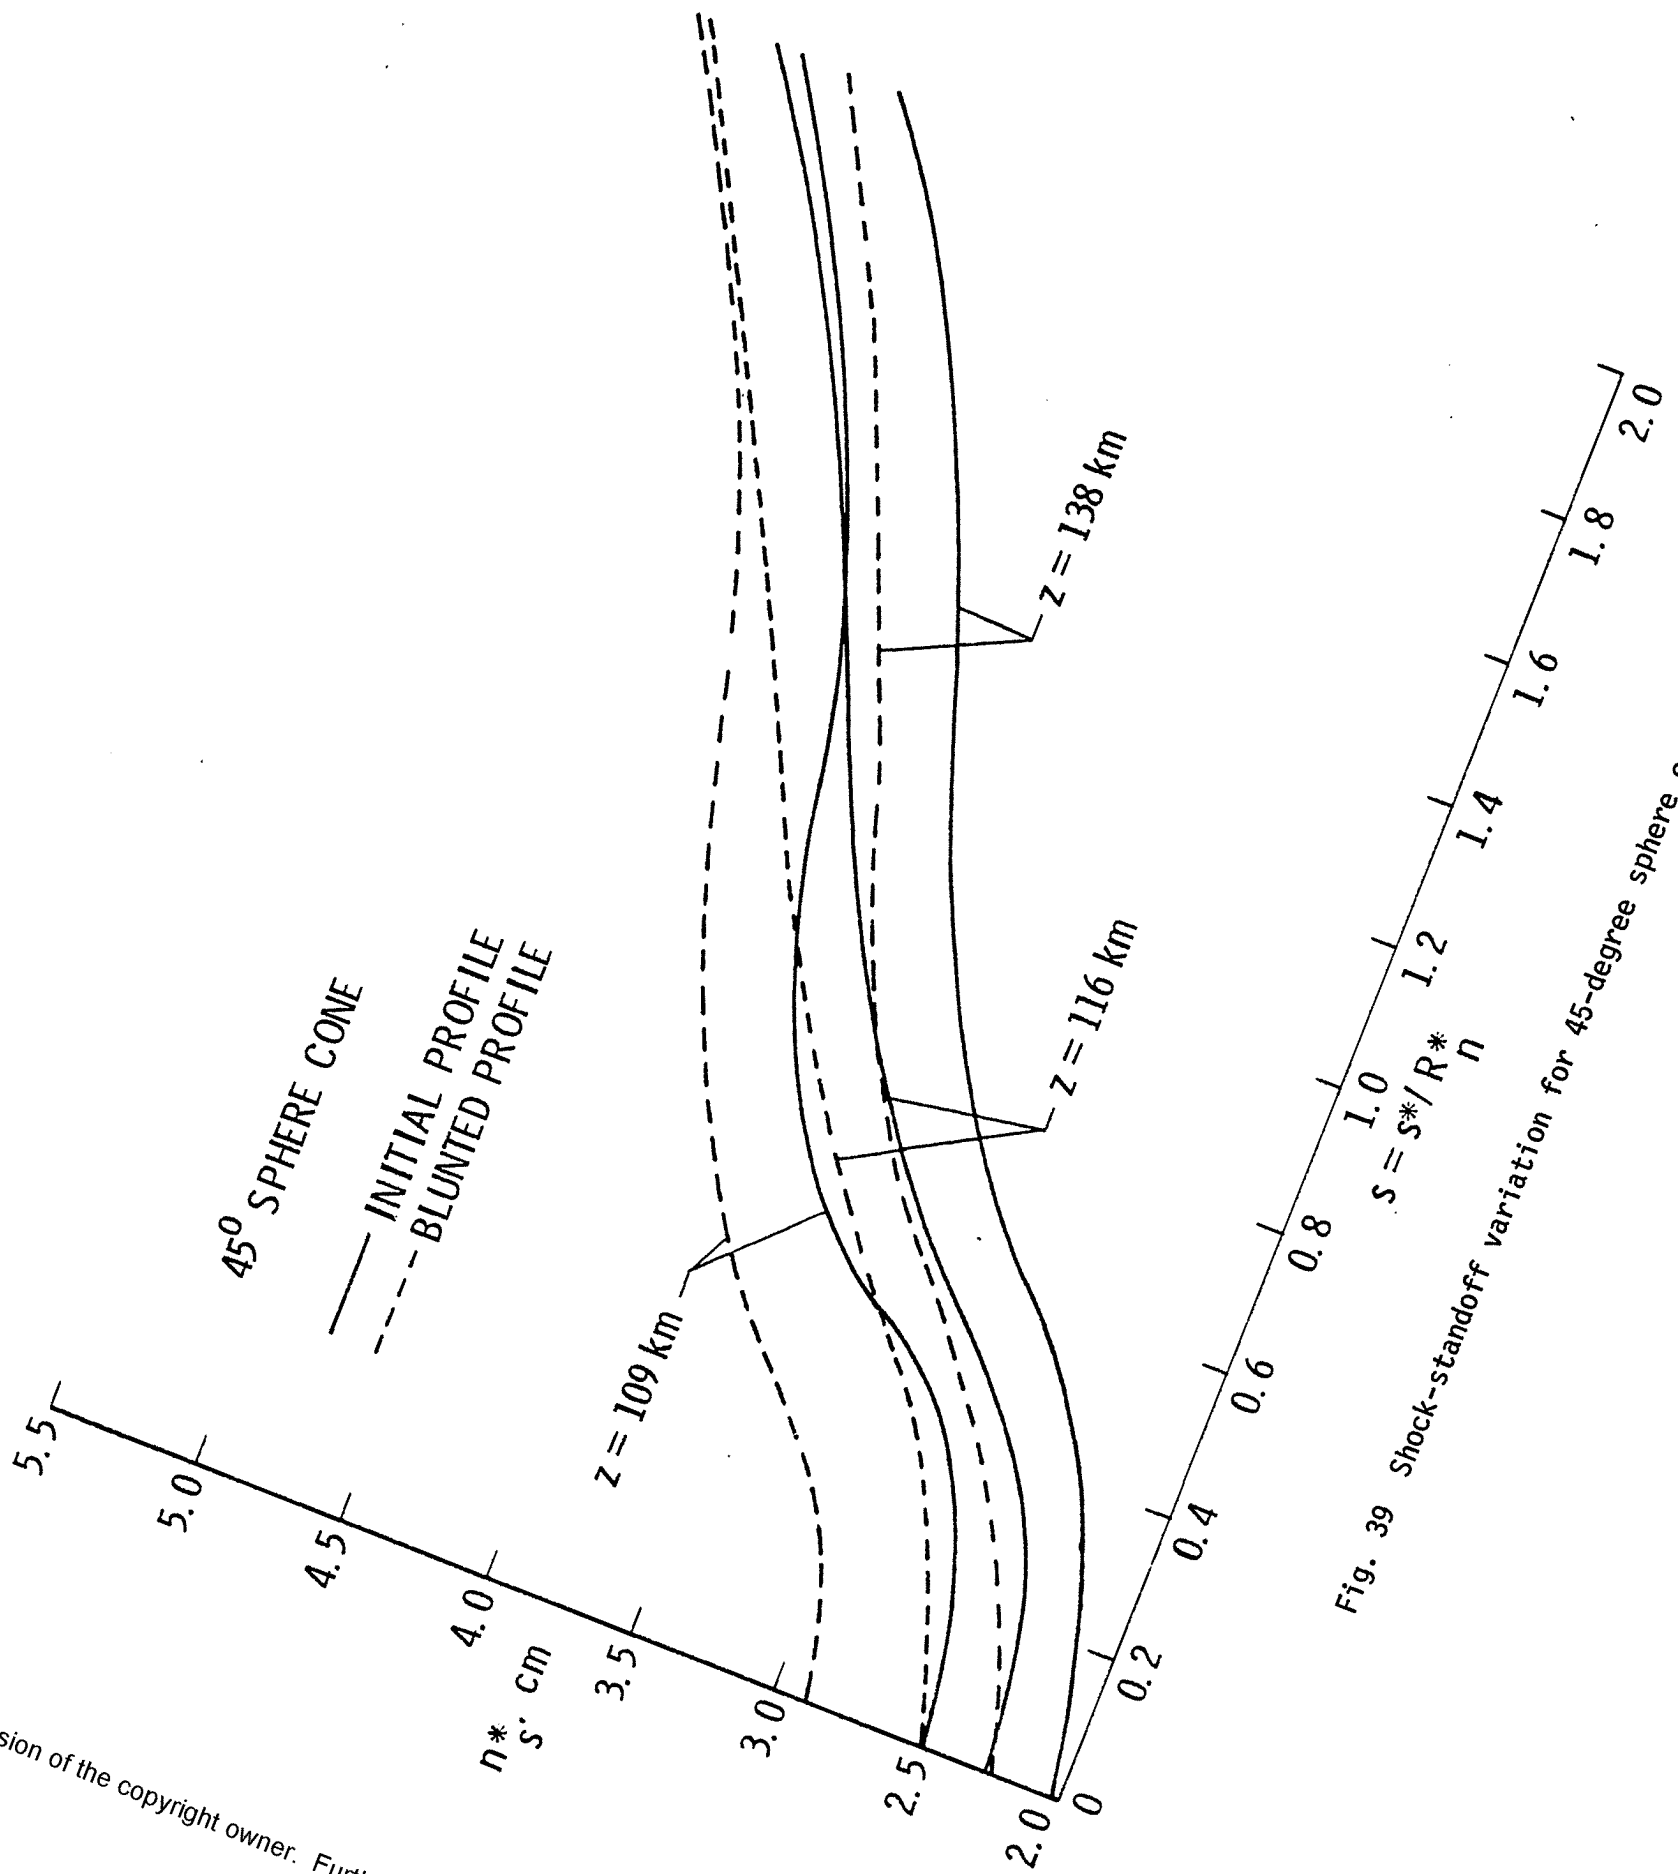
$45^0$ SPHERE CONE
—— INITIAL PROFILE
- - - BLUNTED PROFILE

z = 138 km
z = 116 km
z = 109 km

5.5
5.0
4.5
4.0
3.5
3.0
2.5
2.0

$n^*_s$, cm

0
0.2
0.4
0.6
0.8
1.0
1.2
1.4
1.6
1.8
2.0

$s = s^*/R^*_n$

Fig. 39 Shock-standoff variation for 45-degree sphere c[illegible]

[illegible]sion of the copyright owner. Furt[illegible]